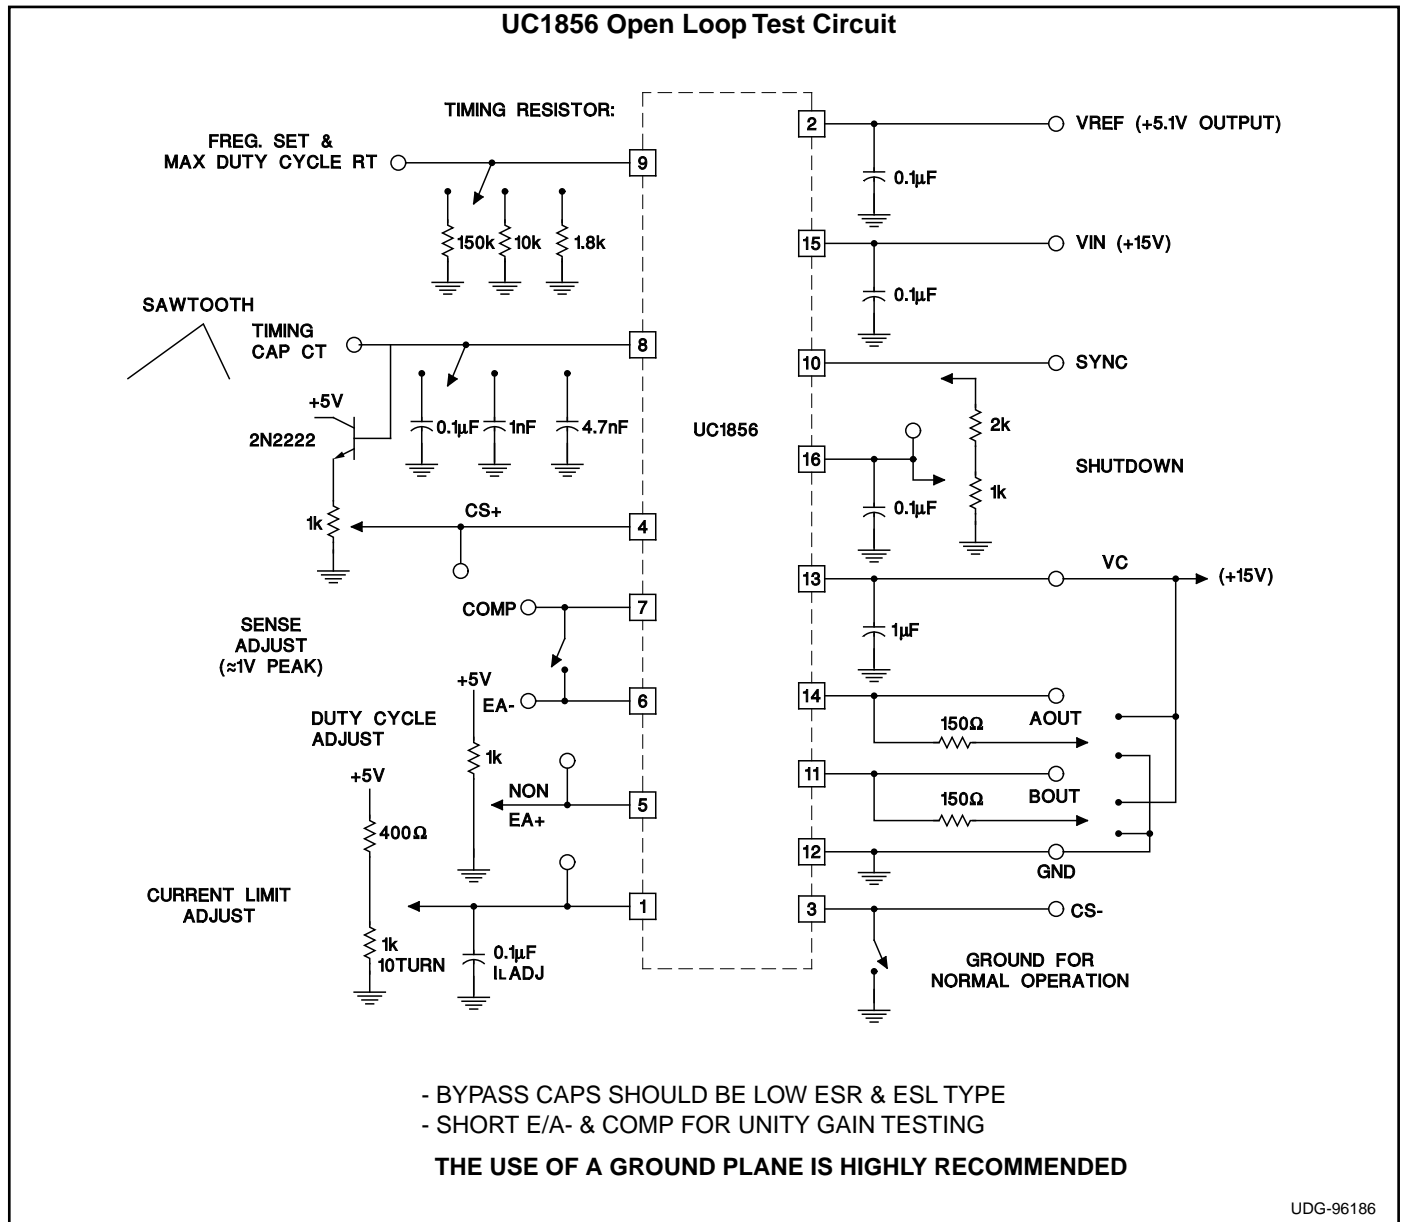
UC1856 Open Loop Test Circuit

TIMING RESISTOR:

FREG. SET & MAX DUTY CYCLE RT

9

150k 10k 1.8k

SAWTOOTH

TIMING CAP CT

8

+5V

2N2222

0.1µF 1nF 4.7nF

1k

CS+

4

SENSE ADJUST (≈1V PEAK)

COMP

7

+5V

EA-

6

DUTY CYCLE ADJUST

1k

NON EA+

5

+5V

400Ω

CURRENT LIMIT ADJUST

1k 10TURN

1

0.1µF ILADJ

UC1856

2

VREF (+5.1V OUTPUT)

0.1µF

15

VIN (+15V)

0.1µF

10

SYNC

2k

16

SHUTDOWN

0.1µF

1k

13

VC

(+15V)

1µF

14

AOUT

150Ω

11

BOUT

150Ω

12

GND

3

CS-

GROUND FOR NORMAL OPERATION

- BYPASS CAPS SHOULD BE LOW ESR & ESL TYPE
- SHORT E/A- & COMP FOR UNITY GAIN TESTING

THE USE OF A GROUND PLANE IS HIGHLY RECOMMENDED

UDG-96186